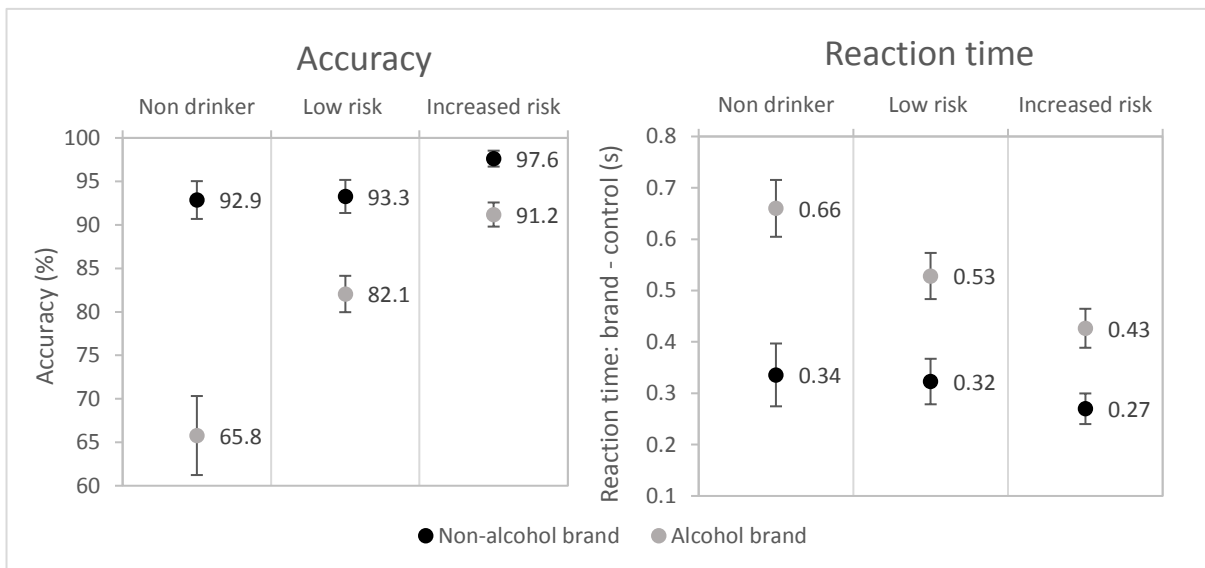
Accuracy

Non drinker | Low risk | Increased risk

Accuracy (%)

100
95
90
85
80
75
70
65
60

92.9
65.8
93.3
82.1
97.6
91.2

Reaction time

Non drinker | Low risk | Increased risk

Reaction time: brand - control (s)

0.8
0.7
0.6
0.5
0.4
0.3
0.2
0.1

0.66
0.34
0.53
0.32
0.43
0.27

● Non-alcohol brand ● Alcohol brand